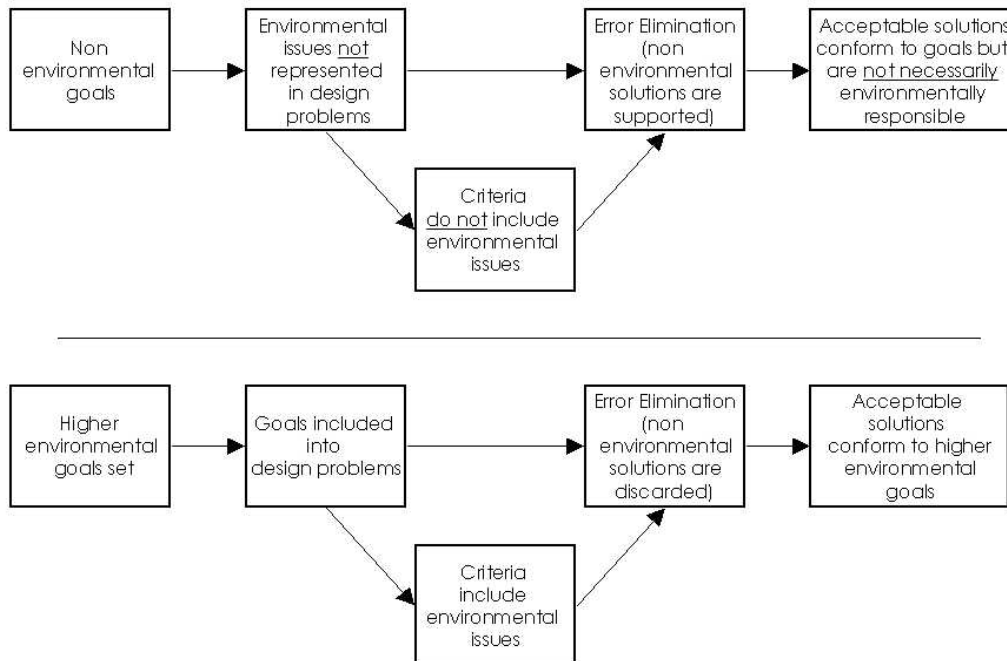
Non environmental goals

Environmental issues not represented in design problems

Error Elimination (non environmental solutions are supported)

Acceptable solutions conform to goals but are not necessarily environmentally responsible

Criteria do not include environmental issues

Higher environmental goals set

Goals included into design problems

Error Elimination (non environmental solutions are discarded)

Acceptable solutions conform to higher environmental goals

Criteria include environmental issues